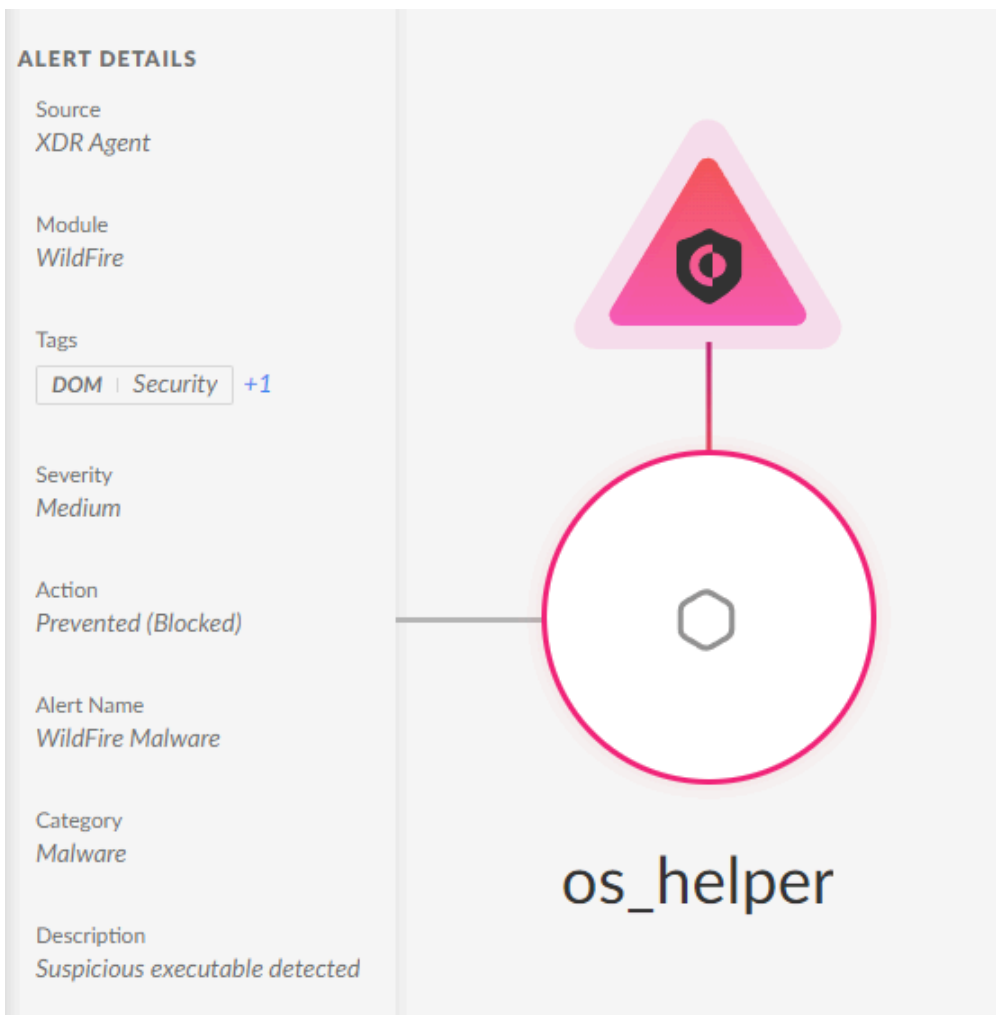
ALERT DETAILS

Source
XDR Agent

Module
WildFire

Tags
DOM | Security +1

Severity
Medium

Action
Prevented (Blocked)

Alert Name
WildFire Malware

Category
Malware

Description
Suspicious executable detected

os_helper